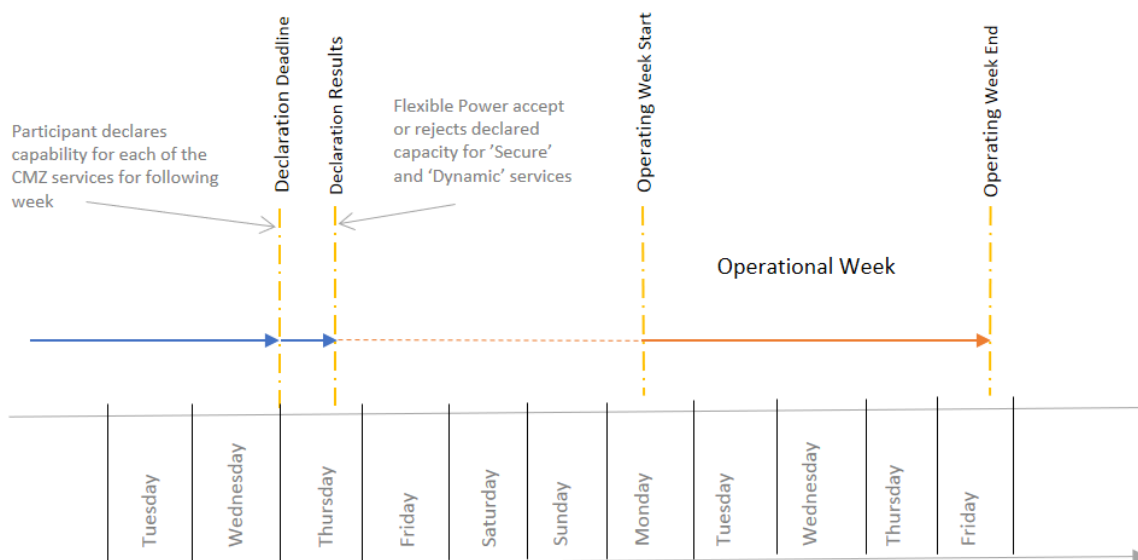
Declaration Deadline

Declaration Results

Participant declares capability for each of the CMZ services for following week

Flexible Power accept or rejects declared capacity for 'Secure' and 'Dynamic' services

Operating Week Start

Operating Week End

Operational Week

Tuesday

Wednesday

Thursday

Friday

Saturday

Sunday

Monday

Tuesday

Wednesday

Thursday

Friday